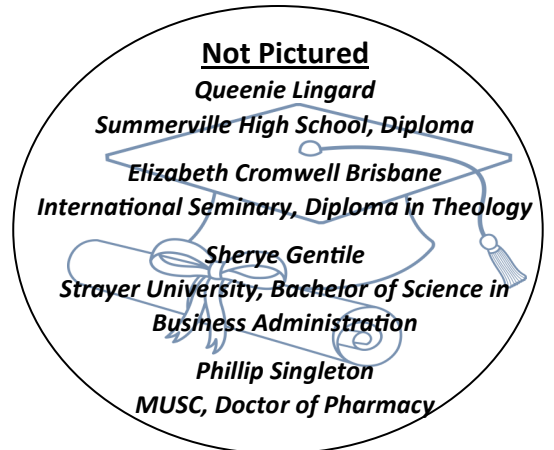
Not Pictured

Queenie Lingard
Summerville High School, Diploma

Elizabeth Cromwell Brisbane
International Seminary, Diploma in Theology

Sherye Gentile
Strayer University, Bachelor of Science in Business Administration

Phillip Singleton
MUSC, Doctor of Pharmacy